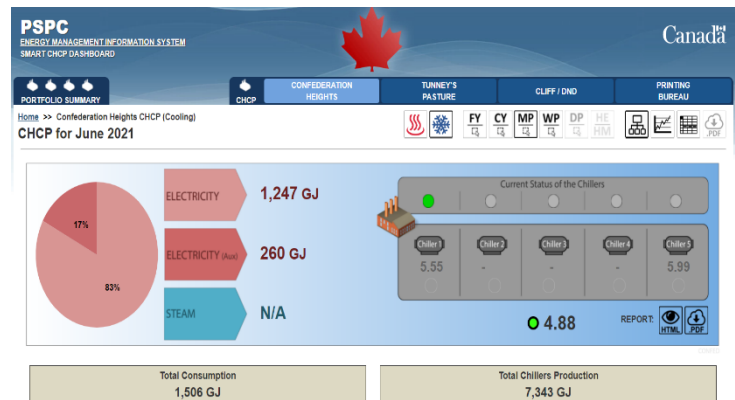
PSPC
ENERGY MANAGEMENT INFORMATION SYSTEM
SMART CHCP DASHBOARD

Canada

PORTFOLIO SUMMARY
CHCP
CONFEDERATION HEIGHTS
TUNNEY'S PASTURE
CLIFF / DND
PRINTING BUREAU

Home >> Confederation Heights CHCP (Cooling)
CHCP for June 2021

FY CY MP WP DP HE HM
.PDF

17%
83%

ELECTRICITY
1,247 GJ
ELECTRICITY (Aux)
260 GJ
STEAM
N/A

Current Status of the Chillers
Chiller 1 Chiller 2 Chiller 3 Chiller 4 Chiller 5
5.55 - - - 5.99

4.88
REPORT: HTML .PDF

Total Consumption
1,506 GJ

Total Chillers Production
7,343 GJ